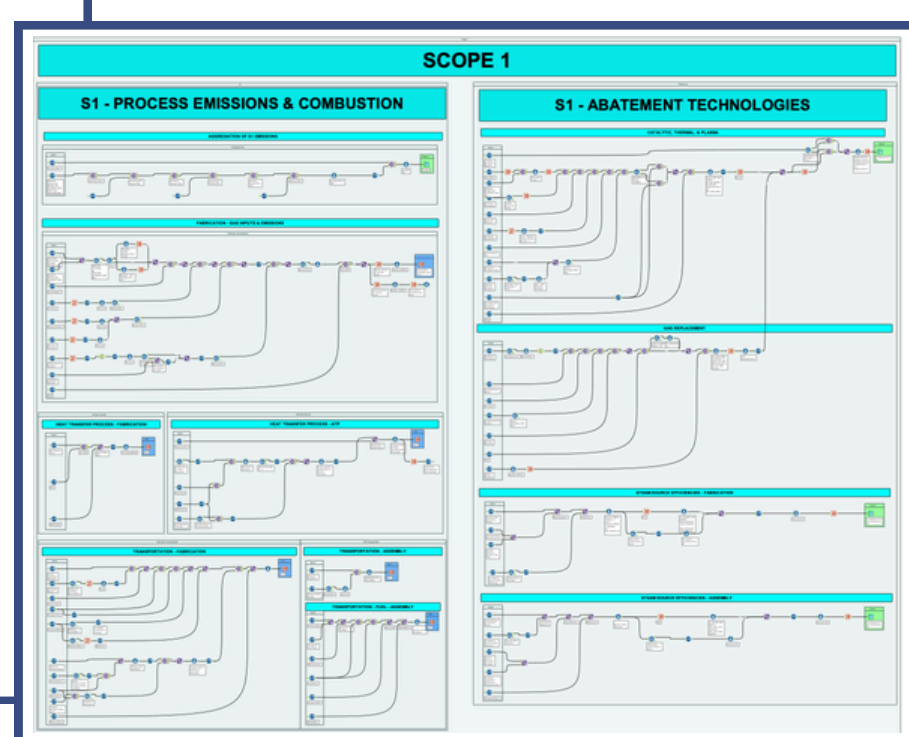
SCOPE 1

S1 - PROCESS EMISSIONS & COMBUSTION

AGGREGATION OF S1 EMISSIONS

FABRICATION - GAS INPUTS & EMISSIONS

HEAT TRANSFER PROCESS - FABRICATION

HEAT TRANSFER PROCESS - ATP

TRANSPORTATION - FABRICATION

TRANSPORTATION - ASSEMBLY

TRANSPORTATION - FUEL - ASSEMBLY

S1 - ABATEMENT TECHNOLOGIES

CATALYTIC, THERMAL, & PLASMA

GAS REPLACEMENT

STEAM/SOURCE EFFICIENCIES - FABRICATION

STEAM/SOURCE EFFICIENCIES - ASSEMBLY